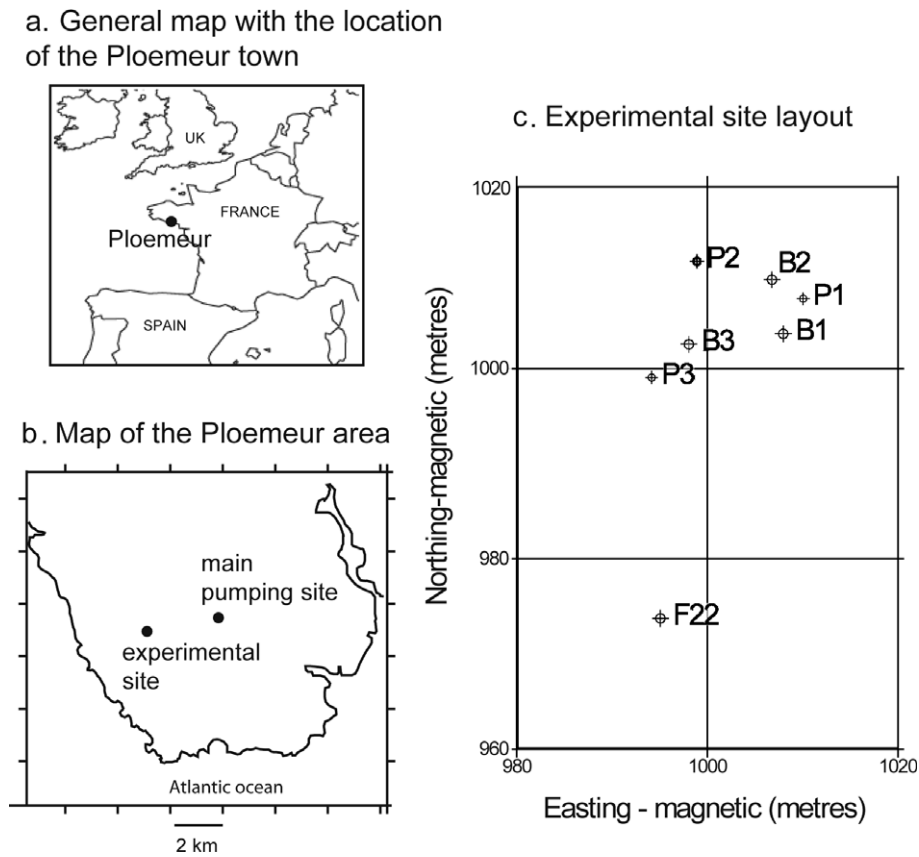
a. General map with the location of the Ploemeur town

UK

FRANCE

Ploemeur

SPAIN

b. Map of the Ploemeur area

main pumping site

experimental site

Atlantic ocean

2 km

c. Experimental site layout

1020

1000

980

960

Northing-magnetic (metres)

P2

B2

P1

B3

B1

P3

F22

980

1000

1020

Easting - magnetic (metres)